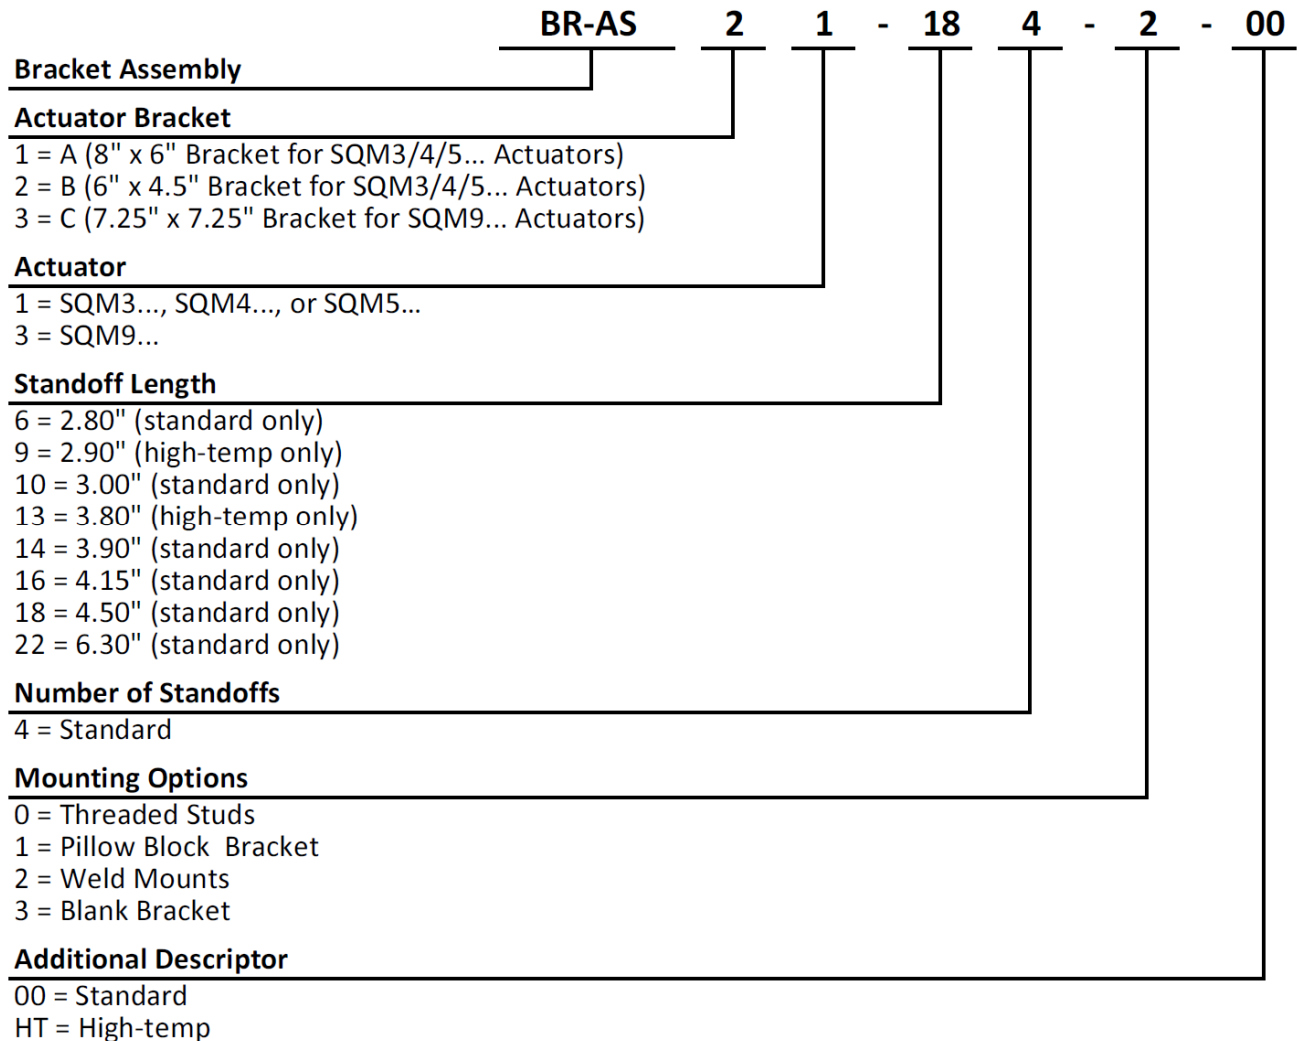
BR-AS 2 1 - 18 4 - 2 - 00

Bracket Assembly

Actuator Bracket
1 = A (8" x 6" Bracket for SQM3/4/5... Actuators)
2 = B (6" x 4.5" Bracket for SQM3/4/5... Actuators)
3 = C (7.25" x 7.25" Bracket for SQM9... Actuators)

Actuator
1 = SQM3..., SQM4..., or SQM5...
3 = SQM9...

Standoff Length
6 = 2.80" (standard only)
9 = 2.90" (high-temp only)
10 = 3.00" (standard only)
13 = 3.80" (high-temp only)
14 = 3.90" (standard only)
16 = 4.15" (standard only)
18 = 4.50" (standard only)
22 = 6.30" (standard only)

Number of Standoffs
4 = Standard

Mounting Options
0 = Threaded Studs
1 = Pillow Block Bracket
2 = Weld Mounts
3 = Blank Bracket

Additional Descriptor
00 = Standard
HT = High-temp